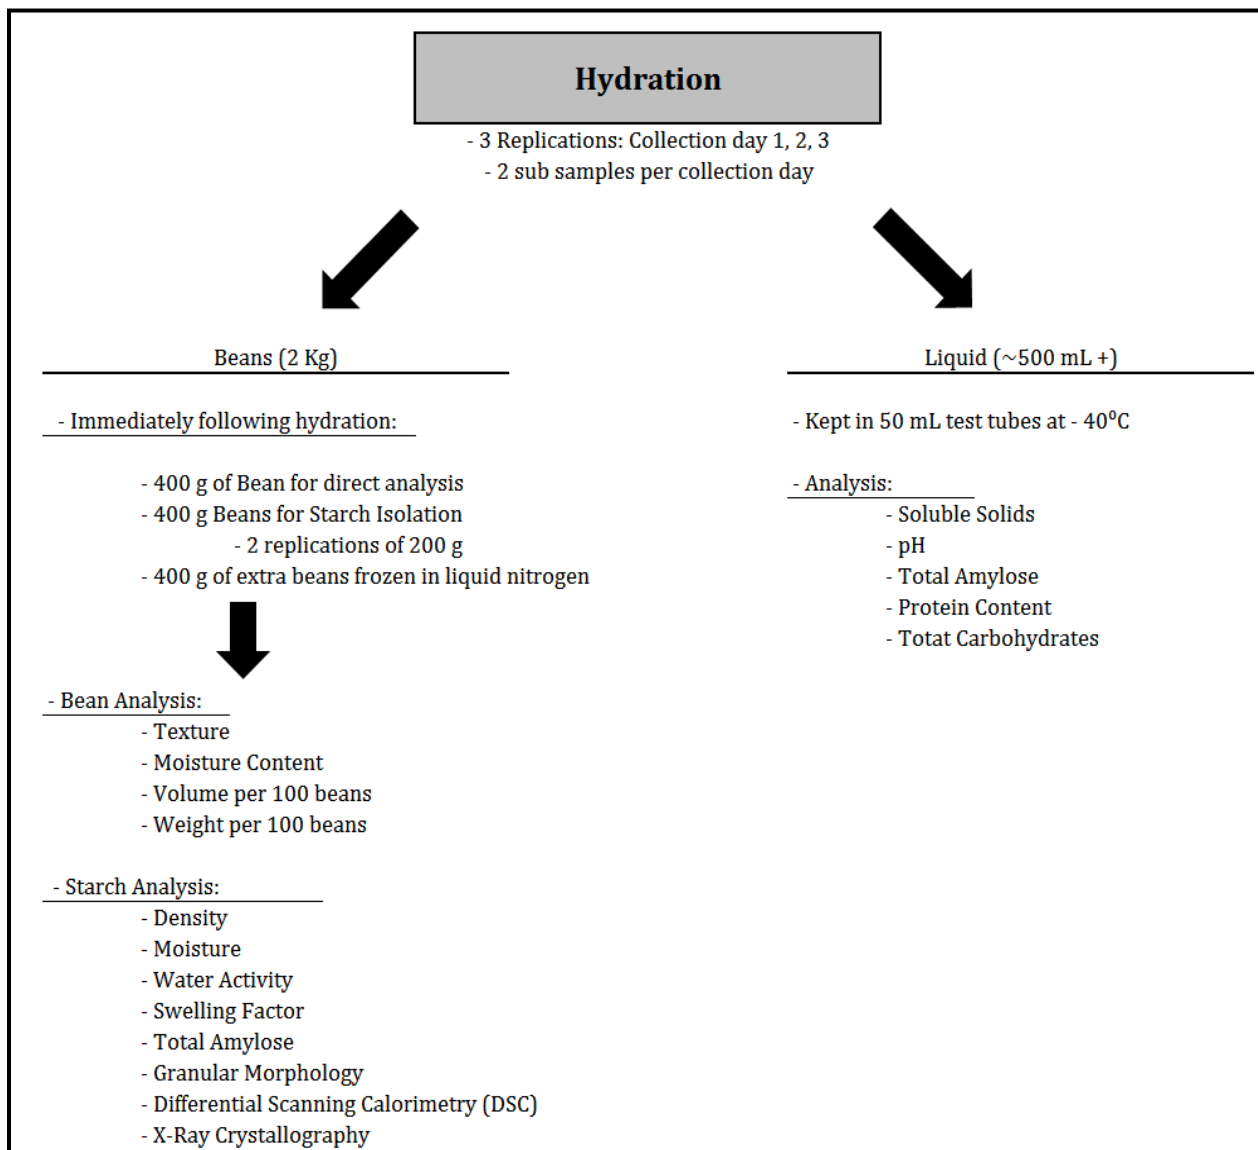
Hydration

- 3 Replications: Collection day 1, 2, 3
- 2 sub samples per collection day

Beans (2 Kg)

- Immediately following hydration:

- 400 g of Bean for direct analysis
- 400 g Beans for Starch Isolation
- 2 replications of 200 g
- 400 g of extra beans frozen in liquid nitrogen

- Bean Analysis:
- Texture
- Moisture Content
- Volume per 100 beans
- Weight per 100 beans

- Starch Analysis:
- Density
- Moisture
- Water Activity
- Swelling Factor
- Total Amylose
- Granular Morphology
- Differential Scanning Calorimetry (DSC)
- X-Ray Crystallography

Liquid (~500 mL +)

- Kept in 50 mL test tubes at - 40°C

- Analysis:
- Soluble Solids
- pH
- Total Amylose
- Protein Content
- Totat Carbohydrates